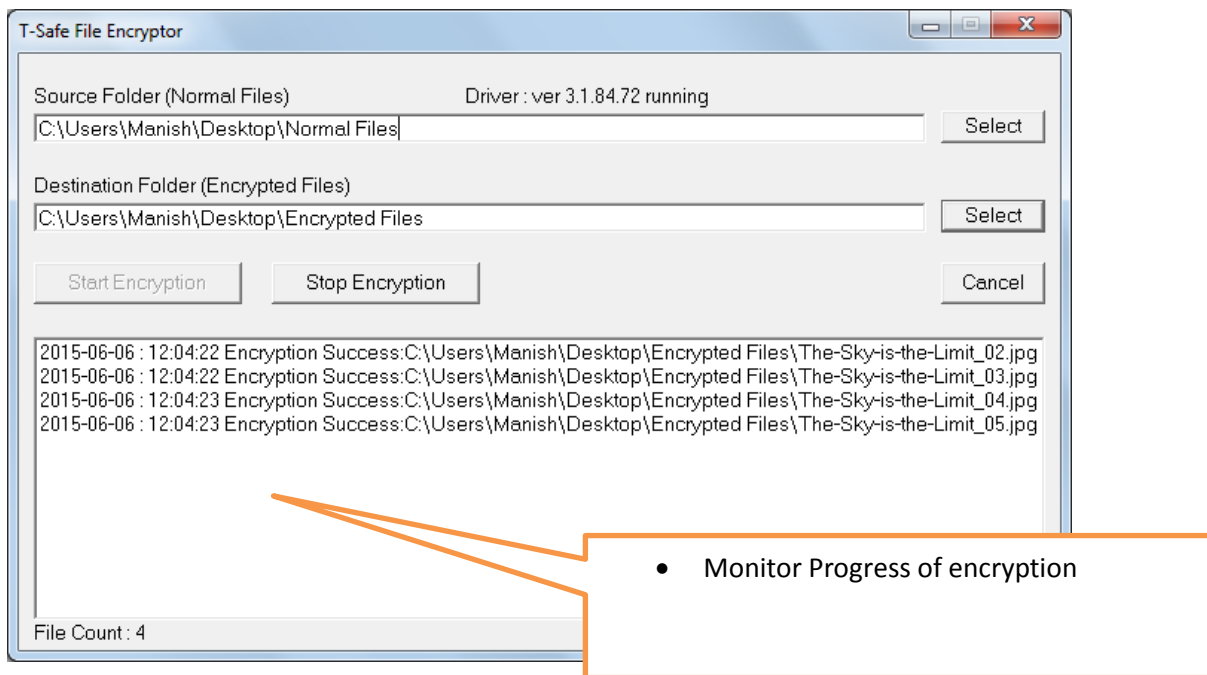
T-Safe File Encryptor

Source Folder (Normal Files)

Driver : ver 3.1.84.72 running

C:\Users\Manish\Desktop\Normal Files

Select

Destination Folder (Encrypted Files)

C:\Users\Manish\Desktop\Encrypted Files

Select

Start Encryption

Stop Encryption

Cancel

2015-06-06 : 12:04:22 Encryption Success:C:\Users\Manish\Desktop\Encrypted Files\The-Sky-is-the-Limit_02.jpg
2015-06-06 : 12:04:22 Encryption Success:C:\Users\Manish\Desktop\Encrypted Files\The-Sky-is-the-Limit_03.jpg
2015-06-06 : 12:04:23 Encryption Success:C:\Users\Manish\Desktop\Encrypted Files\The-Sky-is-the-Limit_04.jpg
2015-06-06 : 12:04:23 Encryption Success:C:\Users\Manish\Desktop\Encrypted Files\The-Sky-is-the-Limit_05.jpg

- Monitor Progress of encryption

File Count : 4